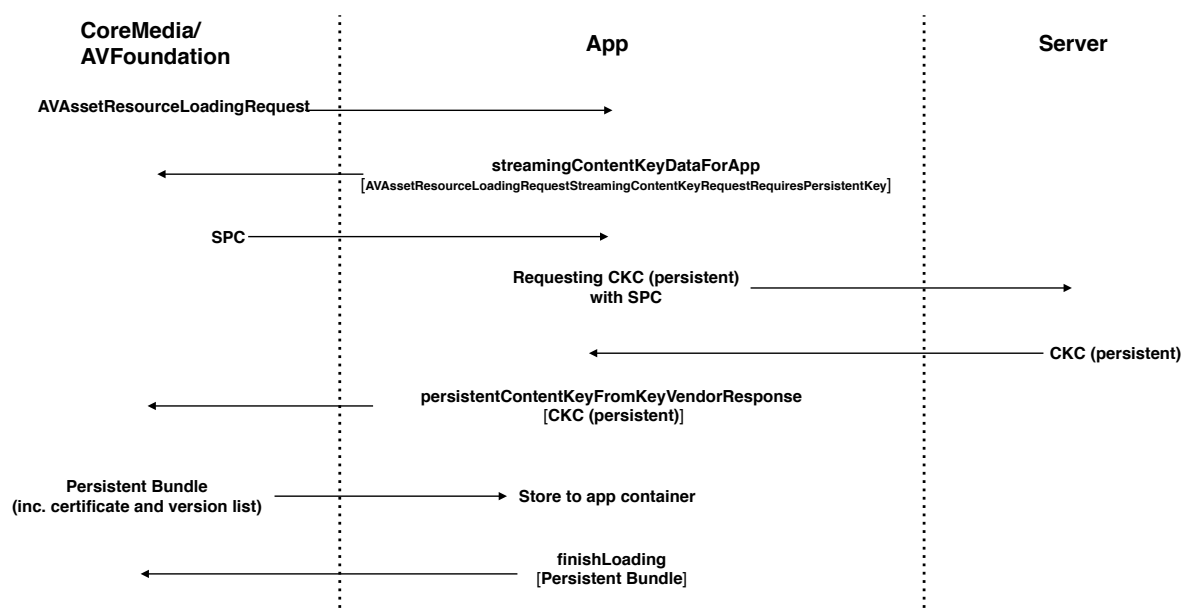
CoreMedia/ AVFoundation

App

Server

AVAssetResourceLoadingRequest

streamingContentKeyDataForApp
[AVAssetResourceLoadingRequestStreamingContentKeyRequestRequiresPersistentKey]

SPC

Requesting CKC (persistent) with SPC

CKC (persistent)

persistentContentKeyFromKeyVendorResponse
[CKC (persistent)]

Persistent Bundle (inc. certificate and version list)

Store to app container

finishLoading
[Persistent Bundle]